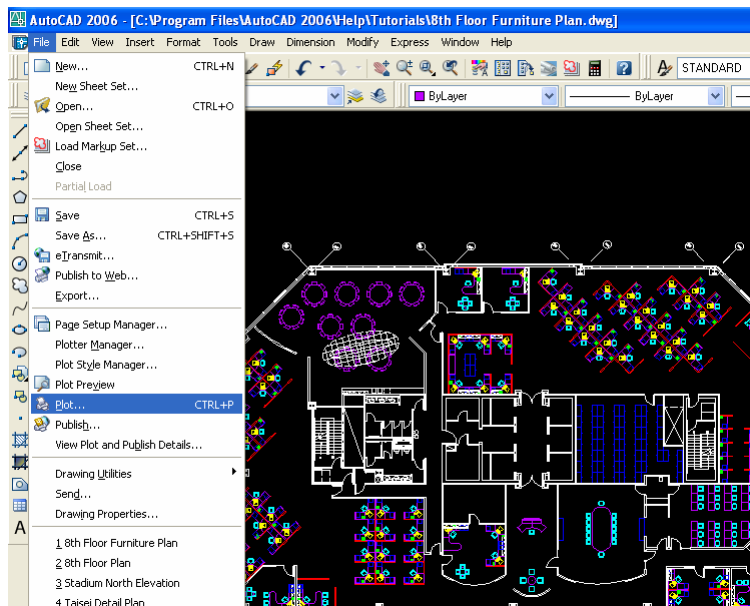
AutoCAD 2006 - [C:\Program Files\AutoCAD 2006\Help\Tutorials\8th Floor Furniture Plan.dwg]

File Edit View Insert Format Tools Draw Dimension Modify Express Window Help

STANDARD

ByLayer

ByLayer

New... CTRL+N
New Sheet Set...
Open... CTRL+O
Open Sheet Set...
Load Markup Set...
Close
Partial Load
Save CTRL+S
Save As... CTRL+SHIFT+S
eTransmit...
Publish to Web...
Export...
Page Setup Manager...
Plotter Manager...
Plot Style Manager...
Plot Preview
Plot... CTRL+P
Publish...
View Plot and Publish Details...
Drawing Utilities
Send...
Drawing Properties...
1 8th Floor Furniture Plan
2 8th Floor Plan
3 Stadium North Elevation
4 Taisei Detail Plan